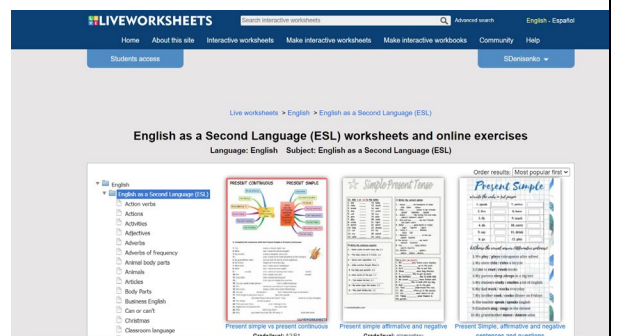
LIVEWORKSHEETS
Search interactive worksheets
Advanced search
English - Español
Home About this site Interactive worksheets Make interactive worksheets Make interactive workbooks Community Help
Students access
SDenisenko

Live worksheets > English > English as a Second Language (ESL)

English as a Second Language (ESL) worksheets and online exercises
Language: English Subject: English as a Second Language (ESL)

Order results: Most popular first

English
English as a Second Language (ESL)
Action verbs
Actions
Activities
Adjectives
Adverbs
Adverbs of frequency
Animal body parts
Animals
Articles
Body Parts
Business English
Can or can't
Christmas
Classroom language

PRESENT CONTINUOUS PRESENT SIMPLE
Simple Present Tense
Present Simple

Present simple vs present continuous
Present simple affirmative and negative
Present Simple, affirmative and negative sentences and questions